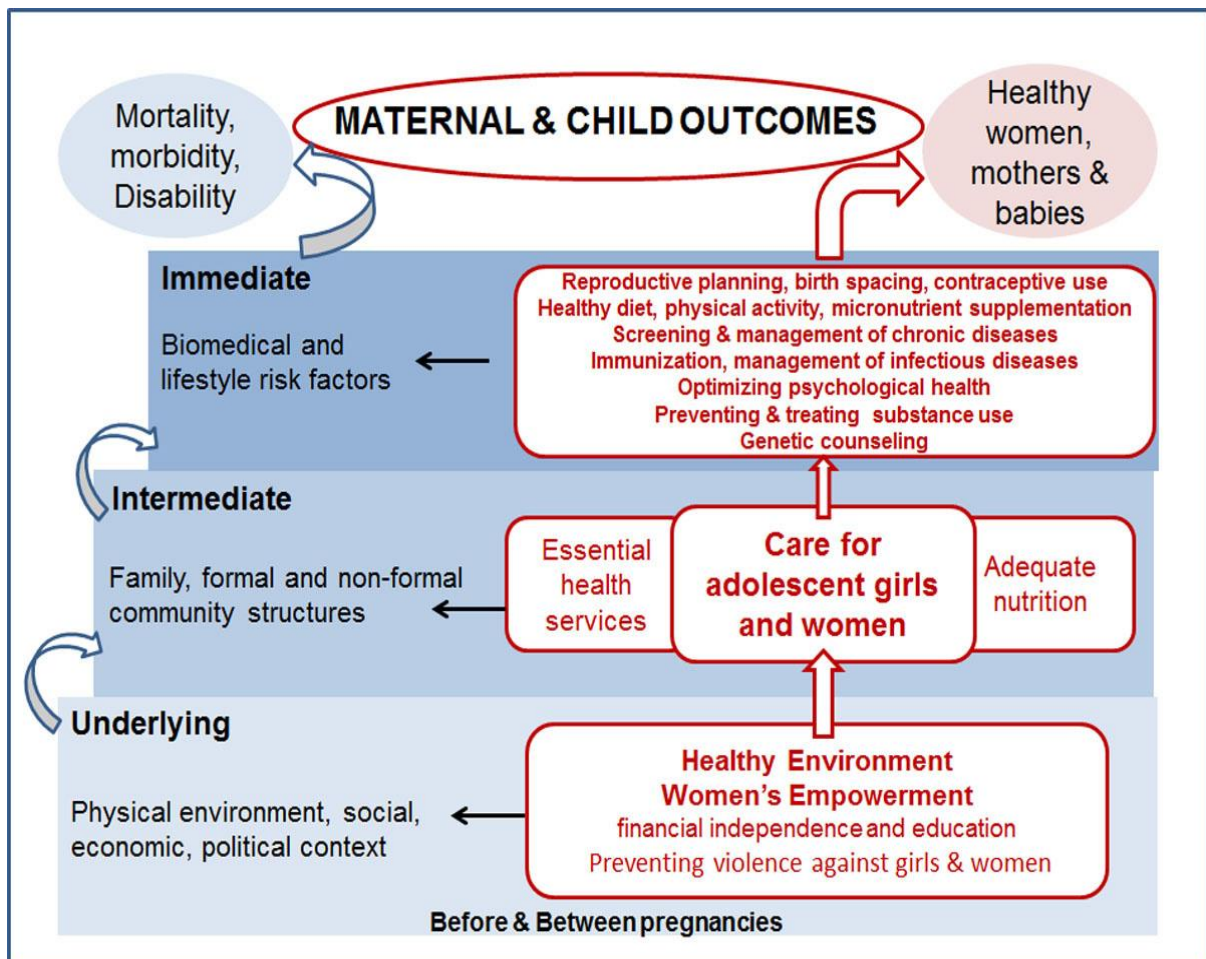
Mortality, morbidity, Disability

MATERNAL & CHILD OUTCOMES

Healthy women, mothers & babies

Immediate

Biomedical and lifestyle risk factors

Reproductive planning, birth spacing, contraceptive use
Healthy diet, physical activity, micronutrient supplementation
Screening & management of chronic diseases
Immunization, management of infectious diseases
Optimizing psychological health
Preventing & treating substance use
Genetic counseling

Intermediate

Family, formal and non-formal community structures

Essential health services

Care for adolescent girls and women

Adequate nutrition

Underlying

Physical environment, social, economic, political context

Healthy Environment
Women's Empowerment
financial independence and education
Preventing violence against girls & women

Before & Between pregnancies